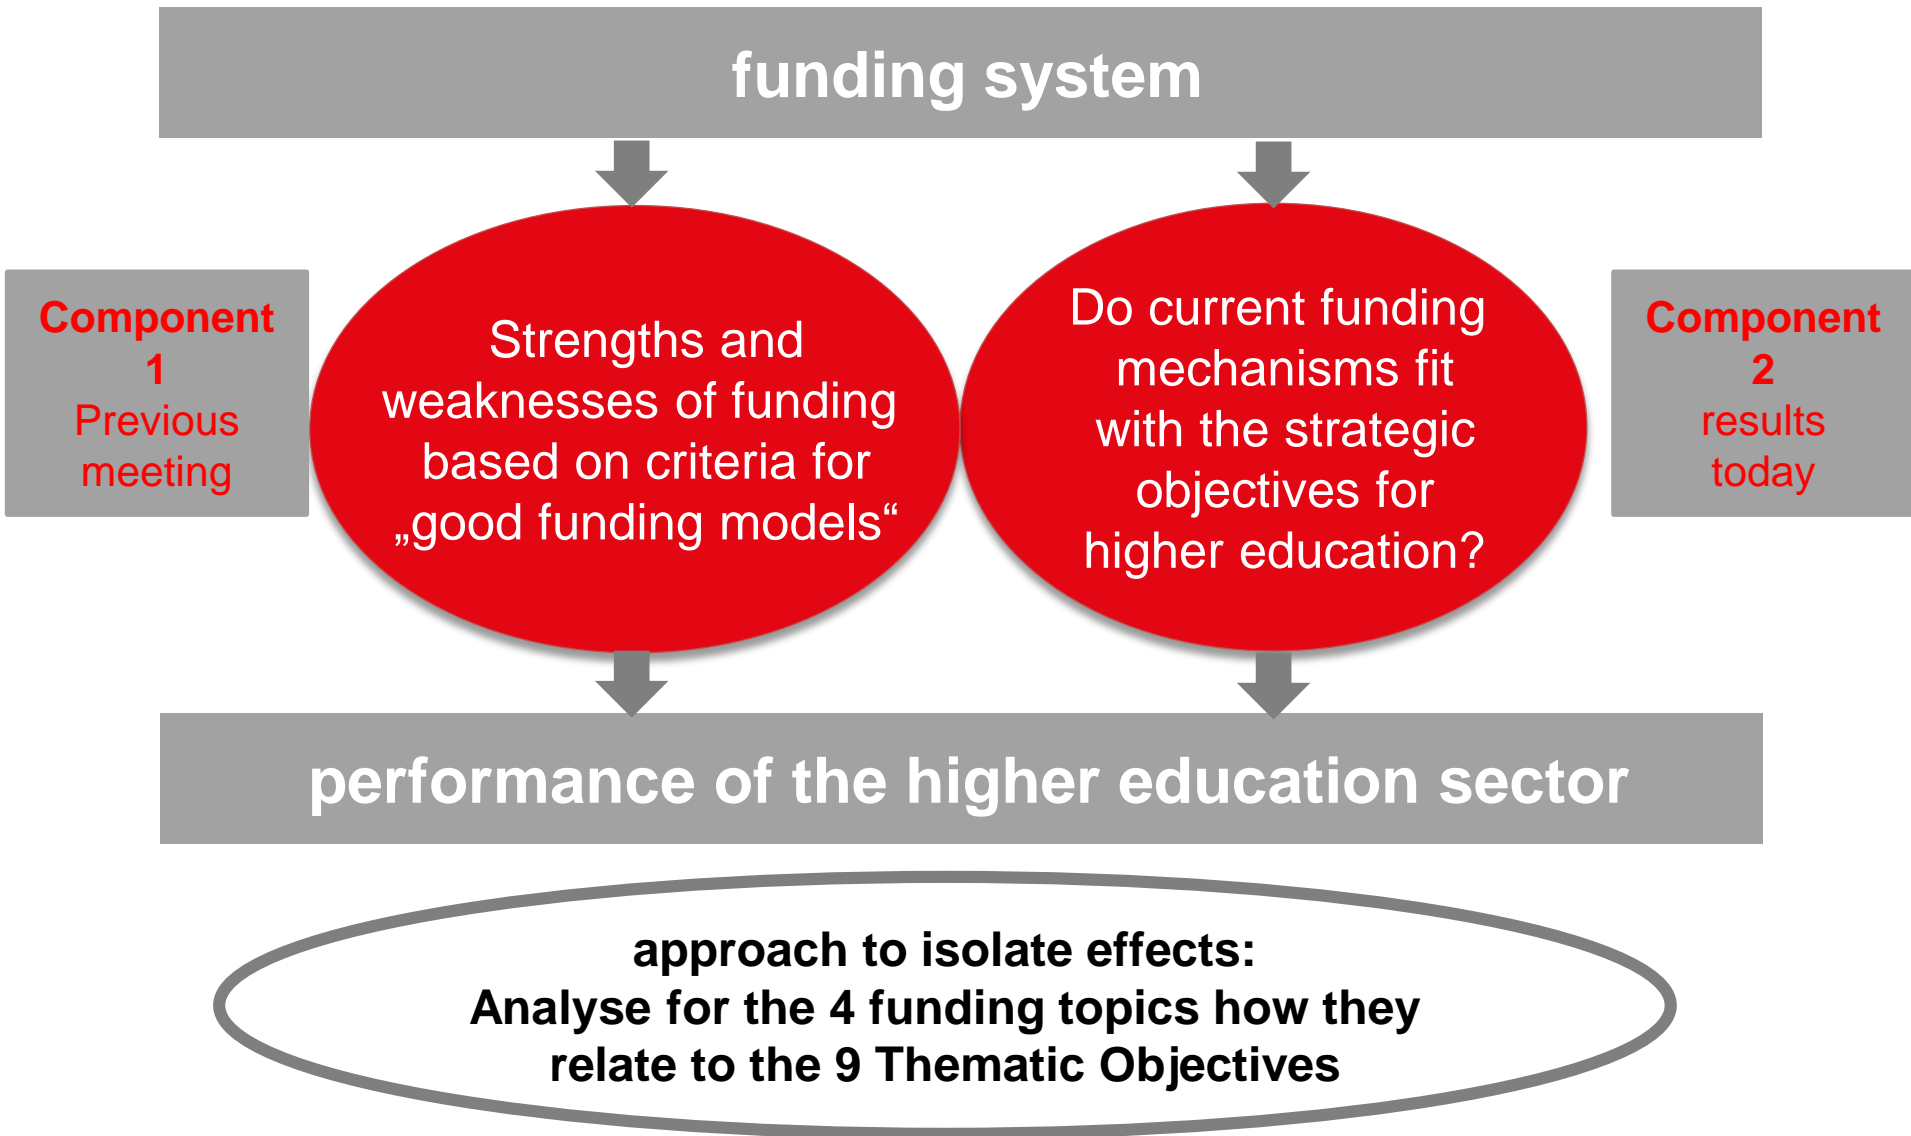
funding system

Component 1
Previous meeting

Strengths and weaknesses of funding based on criteria for „good funding models“

Do current funding mechanisms fit with the strategic objectives for higher education?

Component 2
results today

performance of the higher education sector

approach to isolate effects:
Analyse for the 4 funding topics how they relate to the 9 Thematic Objectives